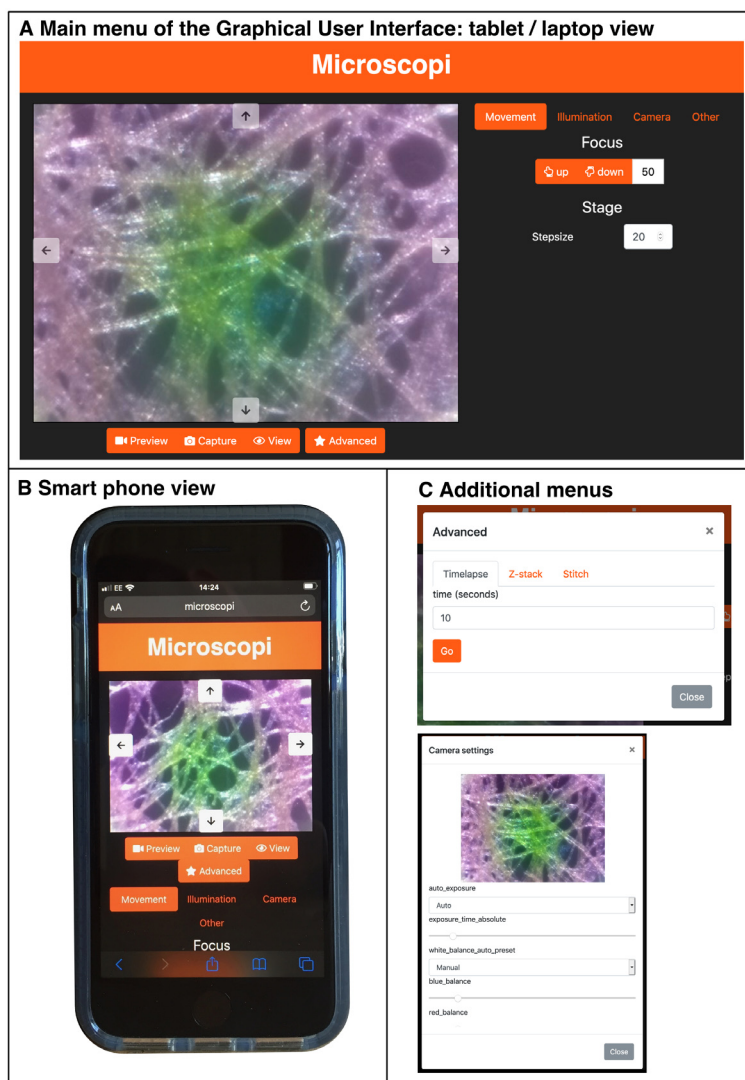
A Main menu of the Graphical User Interface: tablet / laptop view

Microscopi

Movement Illumination Camera Other

Focus

up down 50

Stage

Stepsize 20

Preview Capture View Advanced

B Smart phone view

EE 14:24

AA microscopi

Microscopi

Preview Capture View

Advanced

Movement Illumination Camera

Other

Focus

C Additional menus

Advanced ×

Timelapse Z-stack Stitch

time (seconds)

10

Go

Close

Camera settings ×

auto_exposure

Auto

exposure_time_absolute

white_balance_auto_preset

Manual

blue_balance

red_balance

Close